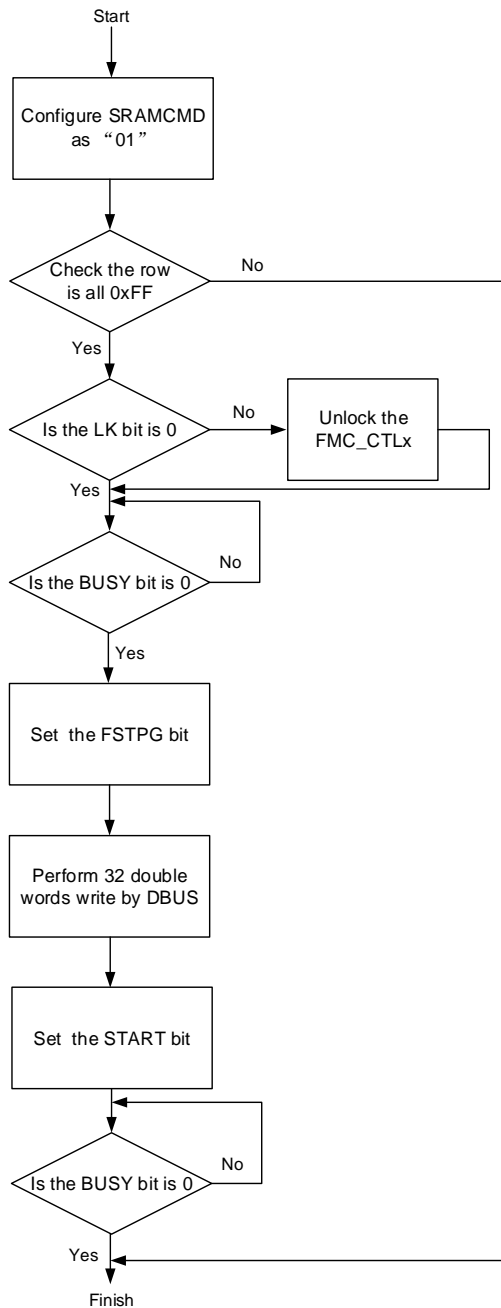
Start

Configure SRAMCMD as “01”

Check the row is all 0xFF

No

Yes

Is the LK bit is 0

No

Unlock the FMC_CTLx

Yes

Is the BUSY bit is 0

No

Yes

Set the FSTPG bit

Perform 32 double words write by DBUS

Set the START bit

Is the BUSY bit is 0

No

Yes

Finish